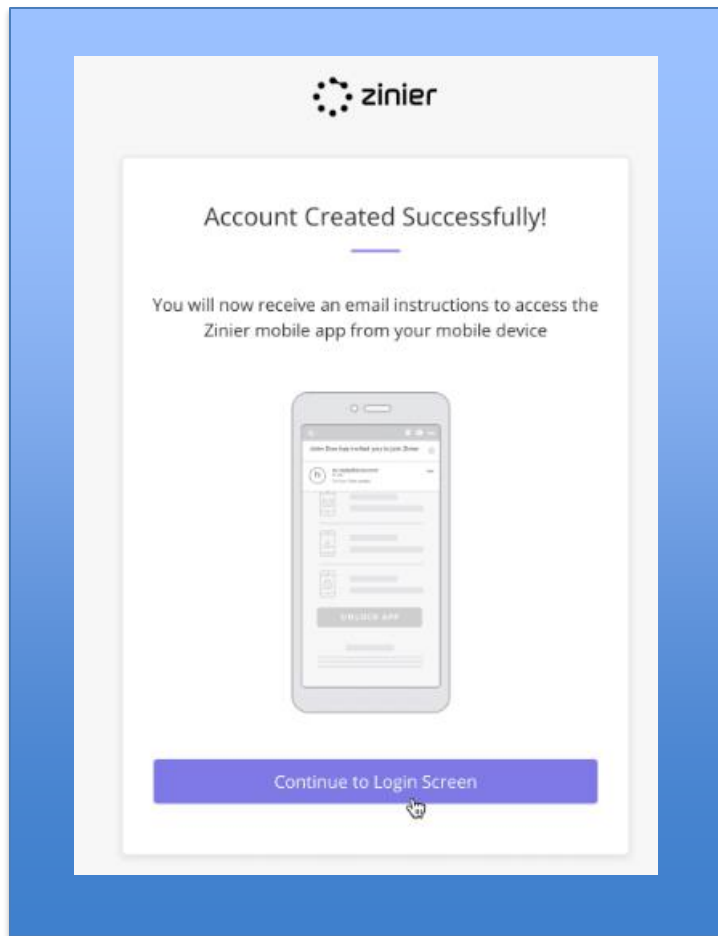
zinier

Account Created Successfully!

You will now receive an email instructions to access the Zinier mobile app from your mobile device

John Doe has invited you to join Zinier

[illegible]

UNLOCK APP

Continue to Login Screen